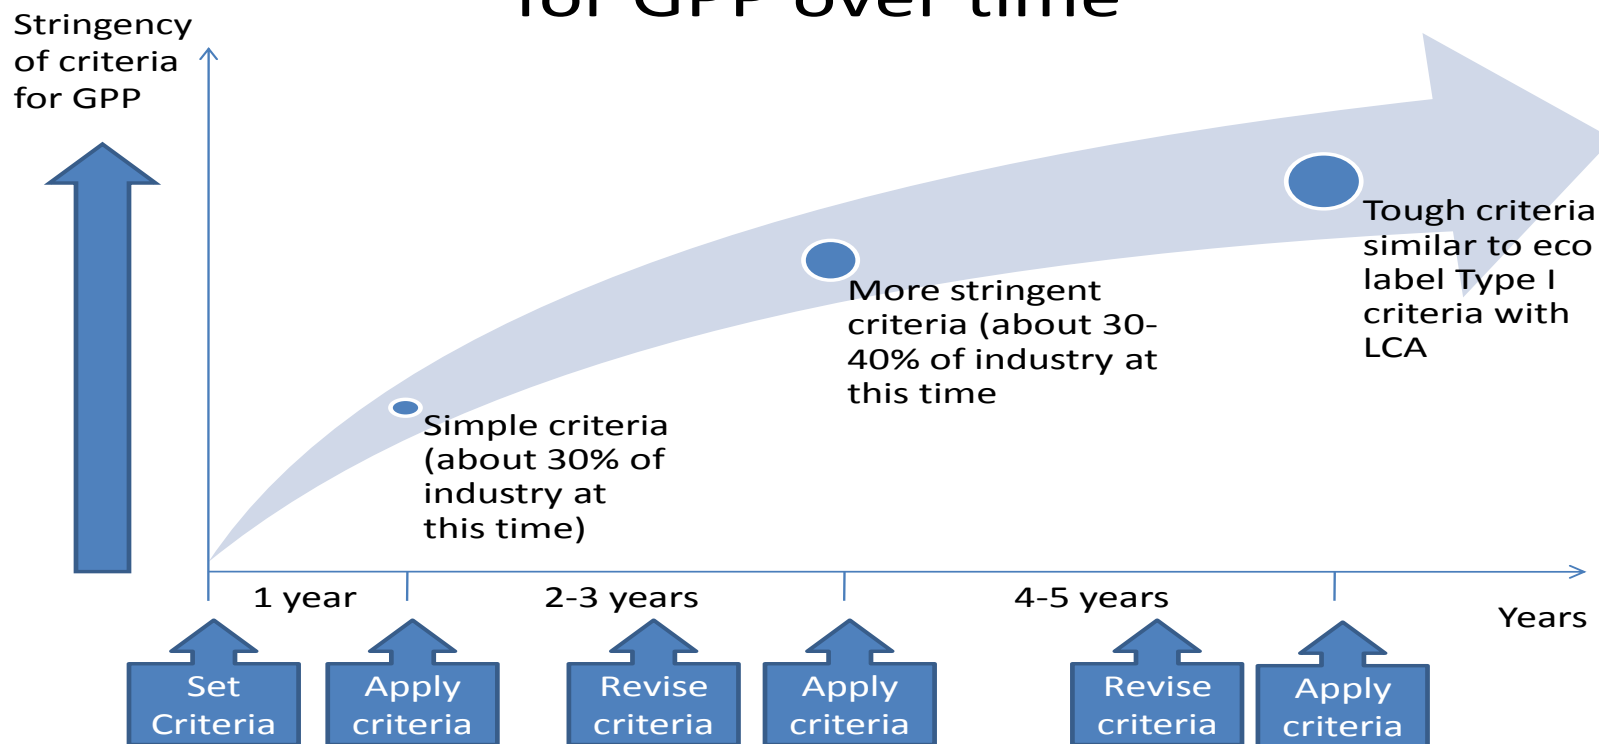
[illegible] for GPP over time

Stringency of criteria for GPP

Simple criteria (about 30% of industry at this time)

More stringent criteria (about 30-40% of industry at this time

Tough criteria similar to eco label Type I criteria with LCA

1 year

2-3 years

4-5 years

Years

Set Criteria

Apply criteria

Revise criteria

Apply criteria

Revise criteria

Apply criteria